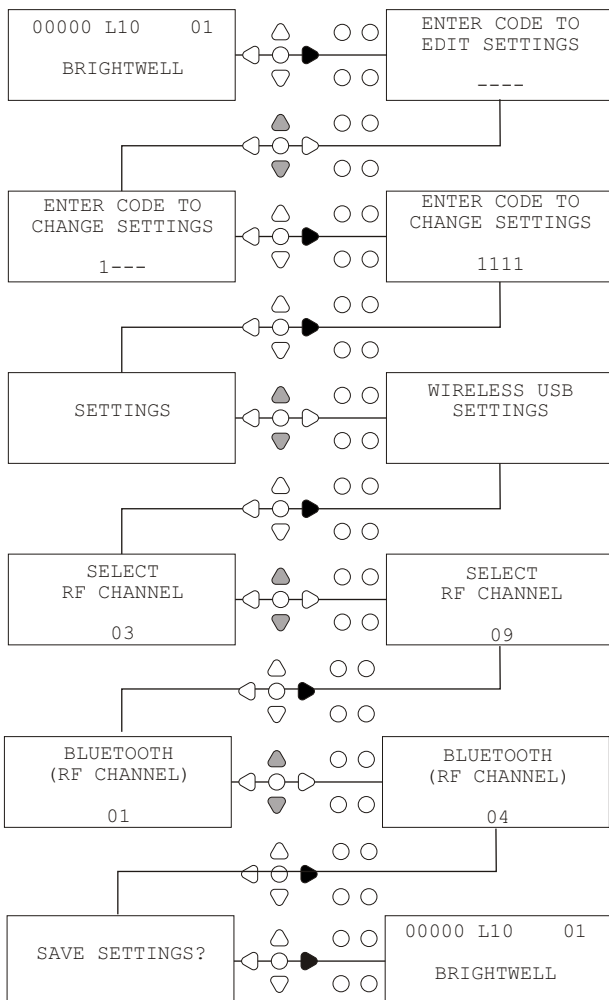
00000 L10 01

BRIGHTWELL

ENTER CODE TO EDIT SETTINGS

----

ENTER CODE TO CHANGE SETTINGS

1---

ENTER CODE TO CHANGE SETTINGS

1111

SETTINGS

WIRELESS USB SETTINGS

SELECT RF CHANNEL

03

SELECT RF CHANNEL

09

BLUETOOTH (RF CHANNEL)

01

BLUETOOTH (RF CHANNEL)

04

SAVE SETTINGS?

00000 L10 01

BRIGHTWELL